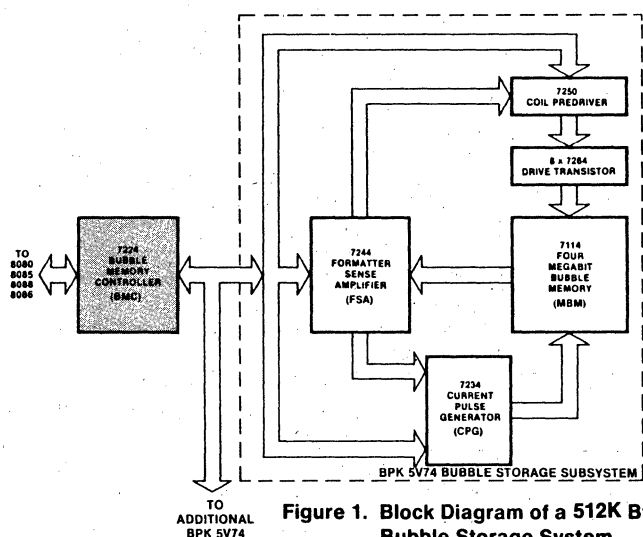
7250
COIL PREDRIVER

8 x 7264
DRIVE TRANSISTOR

TO
8080
8085
8088
8086

7224
BUBBLE
MEMORY
CONTROLLER
(BMC)

7244
FORMATTER
SENSE
AMPLIFIER
(FSA)

7114
FOUR
MEGABIT
BUBBLE
MEMORY
(MBM)

7234
CURRENT
PULSE
GENERATOR
(CPG)

BPK 5V74 BUBBLE STORAGE SUBSYSTEM

TO
ADDITIONAL
BPK 5V74

Figure 1. Block Diagram of a 512K B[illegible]
Bubble Storage System